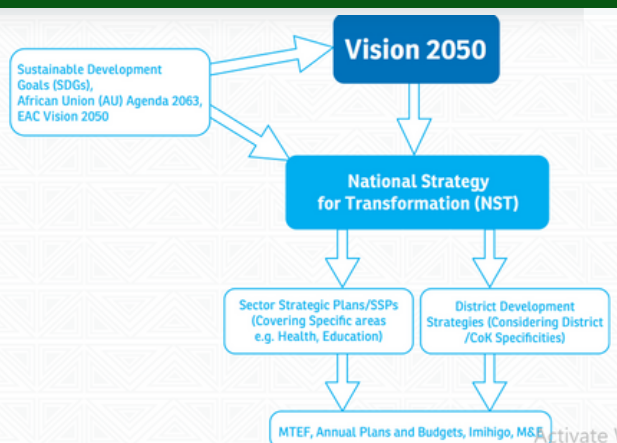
Vision 2050

Sustainable Development Goals (SDGs), African Union (AU) Agenda 2063, EAC Vision 2050

National Strategy for Transformation (NST)

Sector Strategic Plans/SSPs (Covering Specific areas e.g. Health, Education)

District Development Strategies (Considering District /CoK Specificities)

MTEF, Annual Plans and Budgets, Imihigo, M&E

Activate W